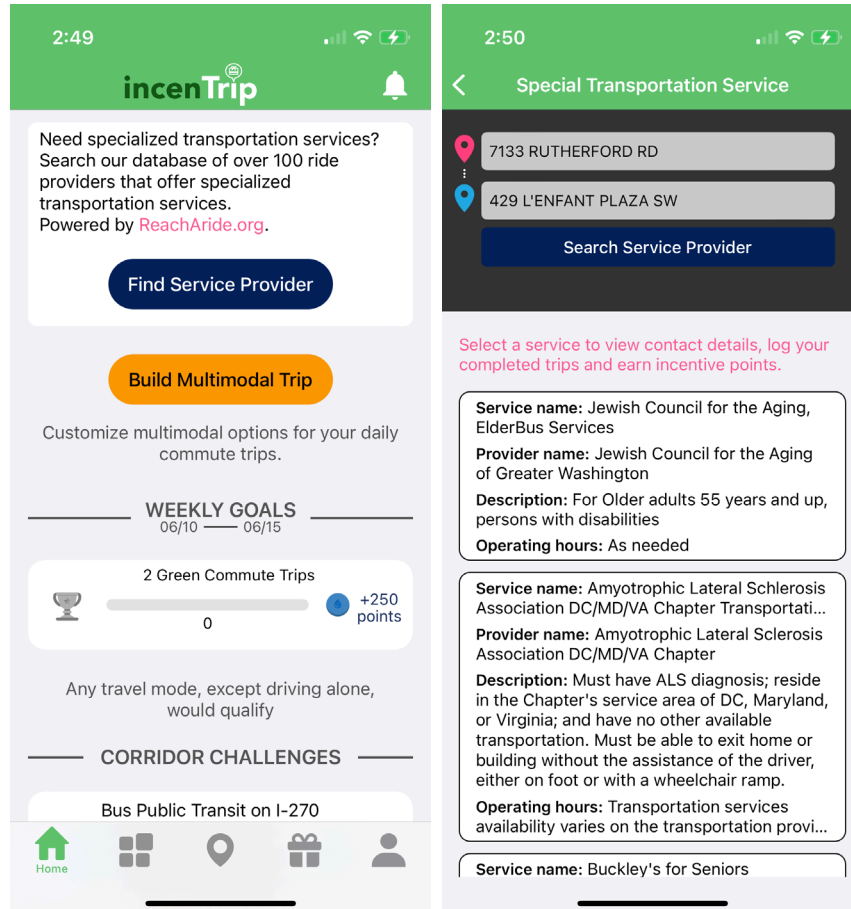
2:49

incenTrip

Need specialized transportation services? Search our database of over 100 ride providers that offer specialized transportation services. Powered by ReachAride.org.

Find Service Provider

Build Multimodal Trip

Customize multimodal options for your daily commute trips.

WEEKLY GOALS
06/10 — 06/15

2 Green Commute Trips
0
+250 points

Any travel mode, except driving alone, would qualify

CORRIDOR CHALLENGES

Bus Public Transit on I-270

Home

2:50

Special Transportation Service

7133 RUTHERFORD RD
429 L'ENFANT PLAZA SW
Search Service Provider

Select a service to view contact details, log your completed trips and earn incentive points.

Service name: Jewish Council for the Aging, ElderBus Services
Provider name: Jewish Council for the Aging of Greater Washington
Description: For Older adults 55 years and up, persons with disabilities
Operating hours: As needed

Service name: Amyotrophic Lateral Schlerosis Association DC/MD/VA Chapter Transportati...
Provider name: Amyotrophic Lateral Sclerosis Association DC/MD/VA Chapter
Description: Must have ALS diagnosis; reside in the Chapter's service area of DC, Maryland, or Virginia; and have no other available transportation. Must be able to exit home or building without the assistance of the driver, either on foot or with a wheelchair ramp.
Operating hours: Transportation services availability varies on the transportation provi...

Service name: Buckley's for Seniors